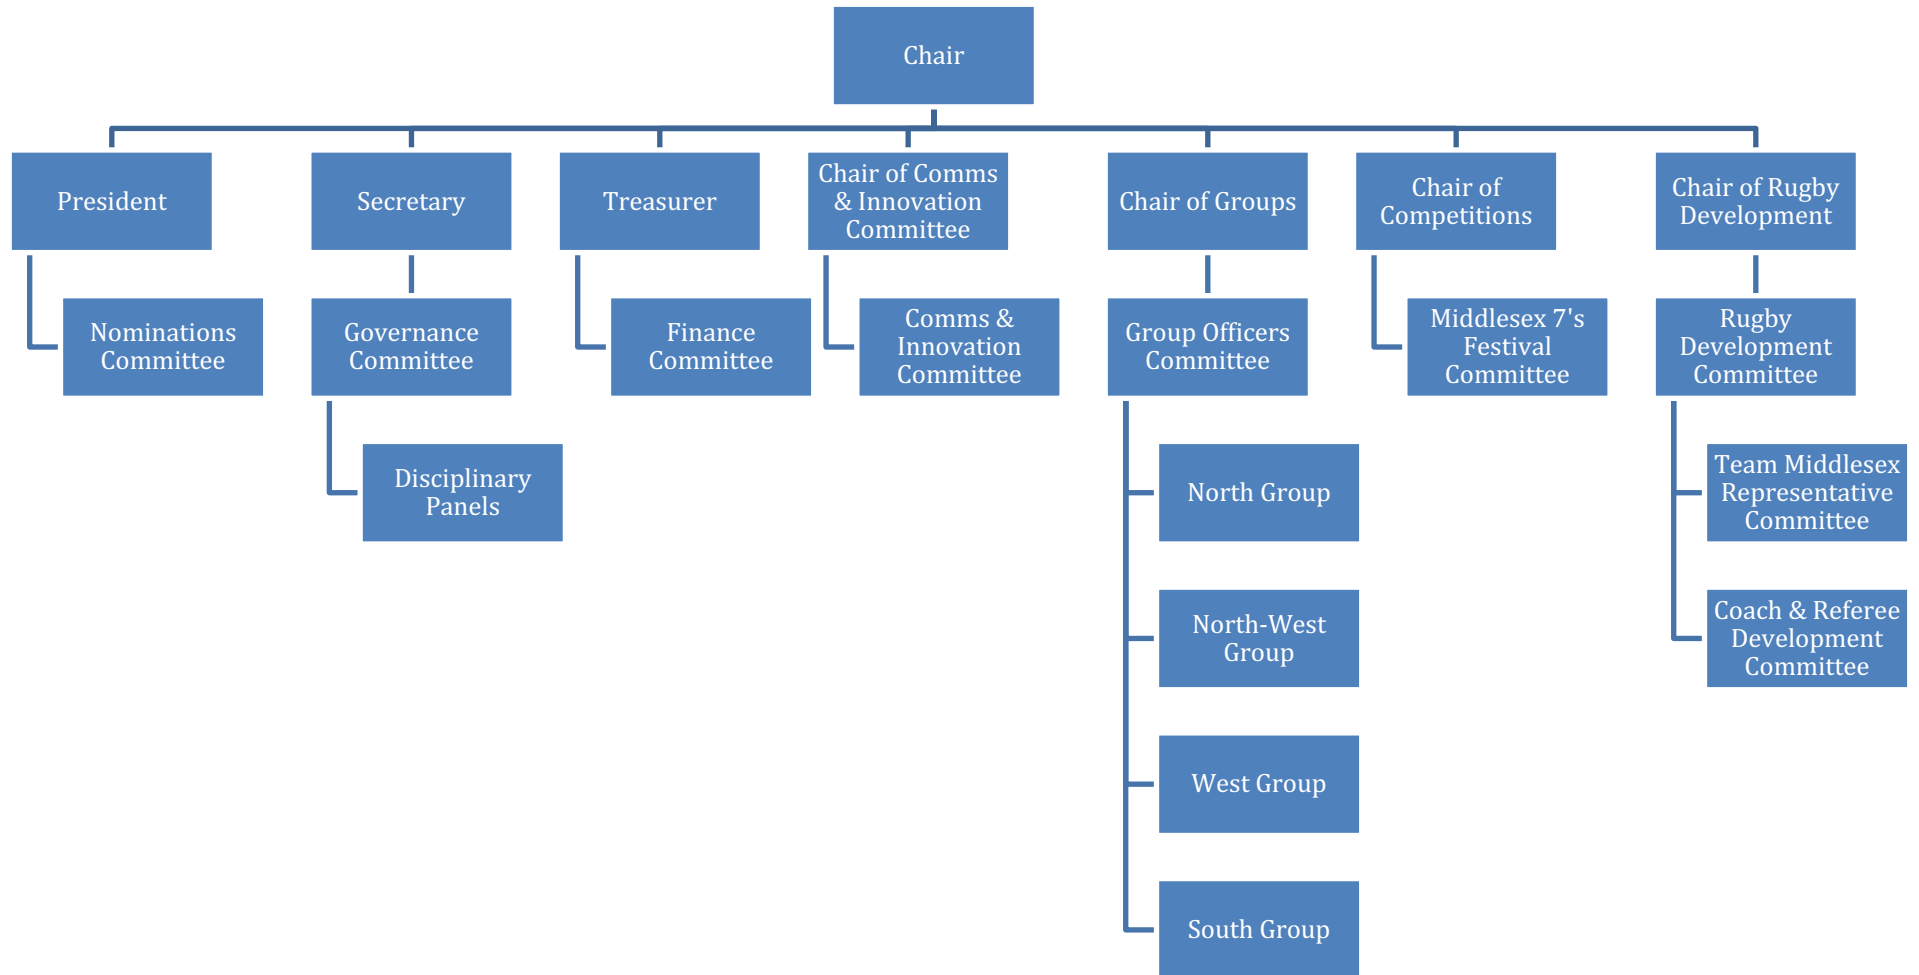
Chair

President

Nominations Committee

Secretary

Governance Committee

Disciplinary Panels

Treasurer

Finance Committee

Chair of Comms & Innovation Committee

Comms & Innovation Committee

Chair of Groups

Group Officers Committee

North Group

North-West Group

West Group

South Group

Chair of Competitions

Middlesex 7's Festival Committee

Chair of Rugby Development

Rugby Development Committee

Team Middlesex Representative Committee

Coach & Referee Development Committee